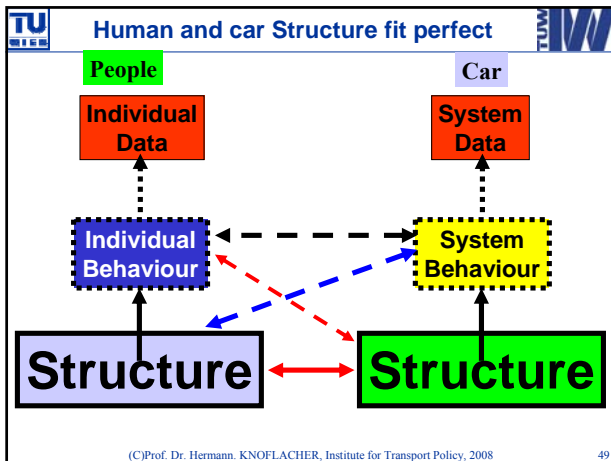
TU WIEN

Human and car Structure fit perfect

TUW

People

Car

Individual Data

System Data

Individual Behaviour

System Behaviour

Structure

Structure

(C)Prof. Dr. Hermann. KNOFLACHER, Institute for Transport Policy, 2008

49